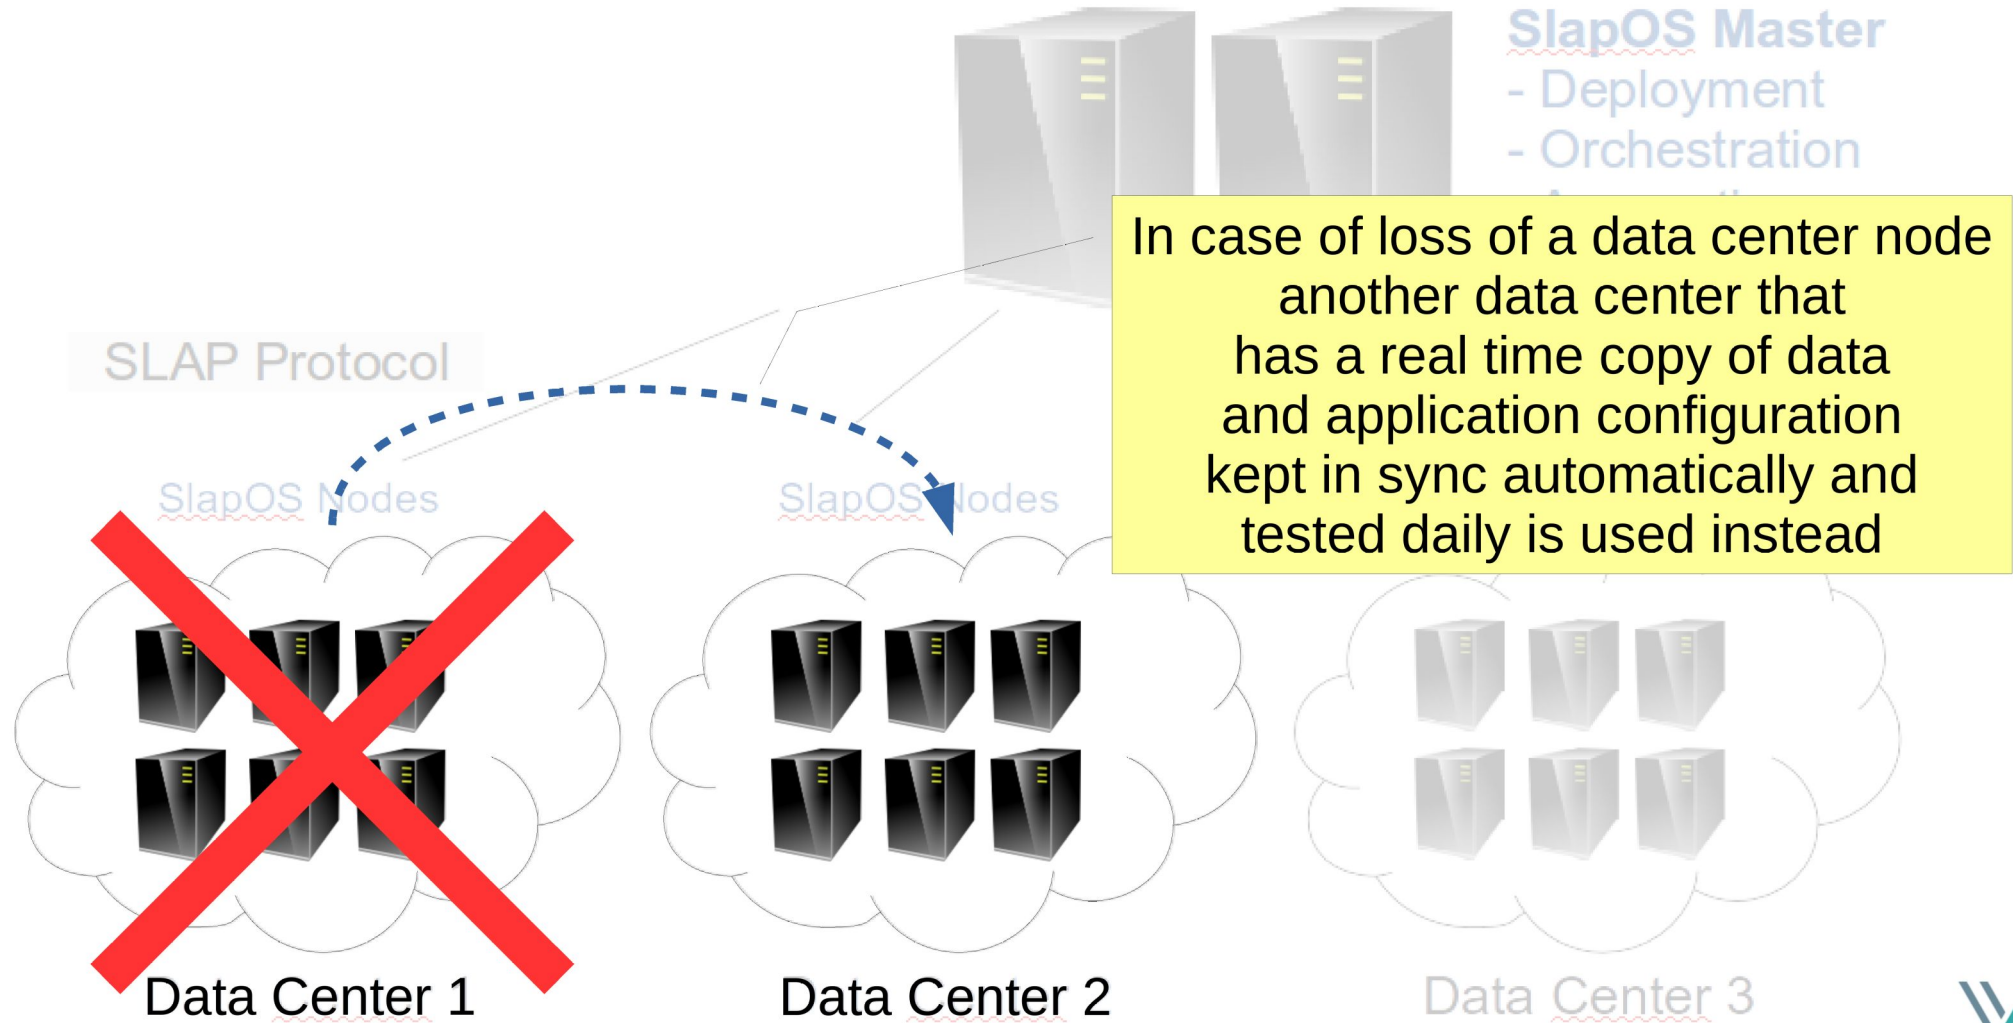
SlapOS Master
- Deployment
- Orchestration

In case of loss of a data center node another data center that has a real time copy of data and application configuration kept in sync automatically and tested daily is used instead

SLAP Protocol

SlapOS Nodes

SlapOS Nodes

Data Center 1

Data Center 2

Data Center 3